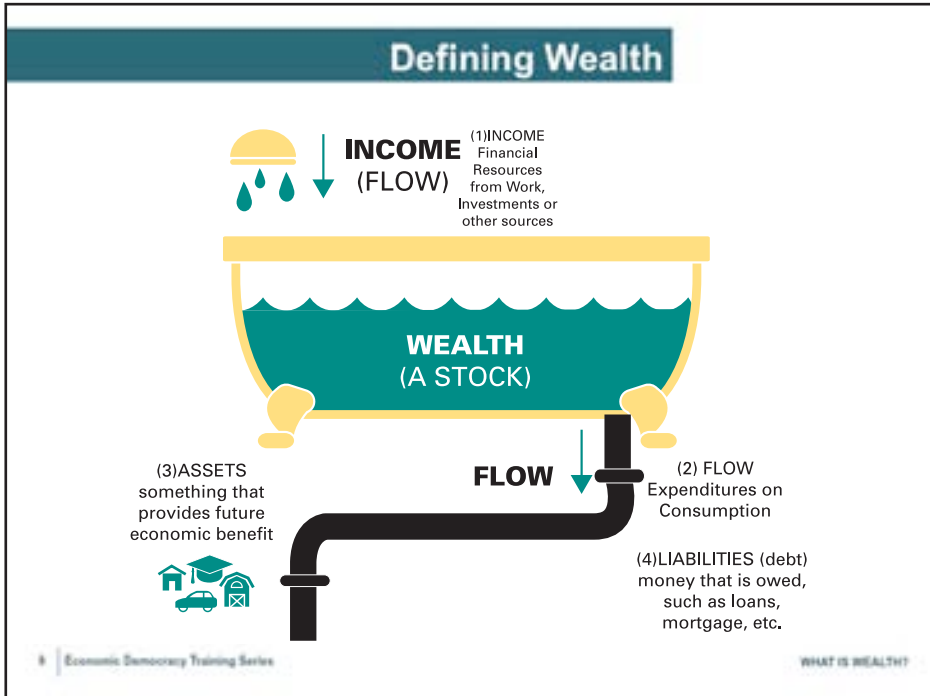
Defining Wealth

INCOME
(FLOW)

(1)INCOME
Financial
Resources
from Work,
Investments or
other sources

WEALTH
(A STOCK)

FLOW

(3)ASSETS
something that
provides future
economic benefit

(2) FLOW
Expenditures on
Consumption

(4)LIABILITIES (debt)
money that is owed,
such as loans,
mortgage, etc.

8 Economic Democracy Training Series

WHAT IS WEALTH?